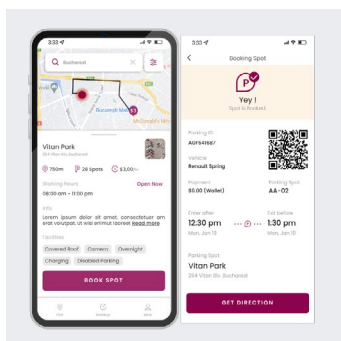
3:33

Bucharest

Bucuresti Mall

Vitan Park

204 Vitan Bv, Bucharest

750m

28 Spots

$3,00/hr

Working Hours

Open Now

08:00 am - 11:00 pm

Info

Lorem ipsum dolor sit amet, consectetur am elit, sed do eiusmod. Ut wisi enim ad minim Read more

Facilities

Covered Roof

Camera

Overnight

Charging

Disabled Parking

BOOK SPOT

3:33

Booking Spot

Yey !

Spot is Booked

Parking ID

AGF84156F

Vehicle

Renault Spring

Payment

$6.00 (Wallet)

Parking Spot

AA-02

Enter after

12:30 pm

Mon, Jan 19

2h

Exit before

1:30 pm

Mon, Jan 19

Parking Spot

Vitan Park

204 Vitan Bv, Bucharest

GET DIRECTION